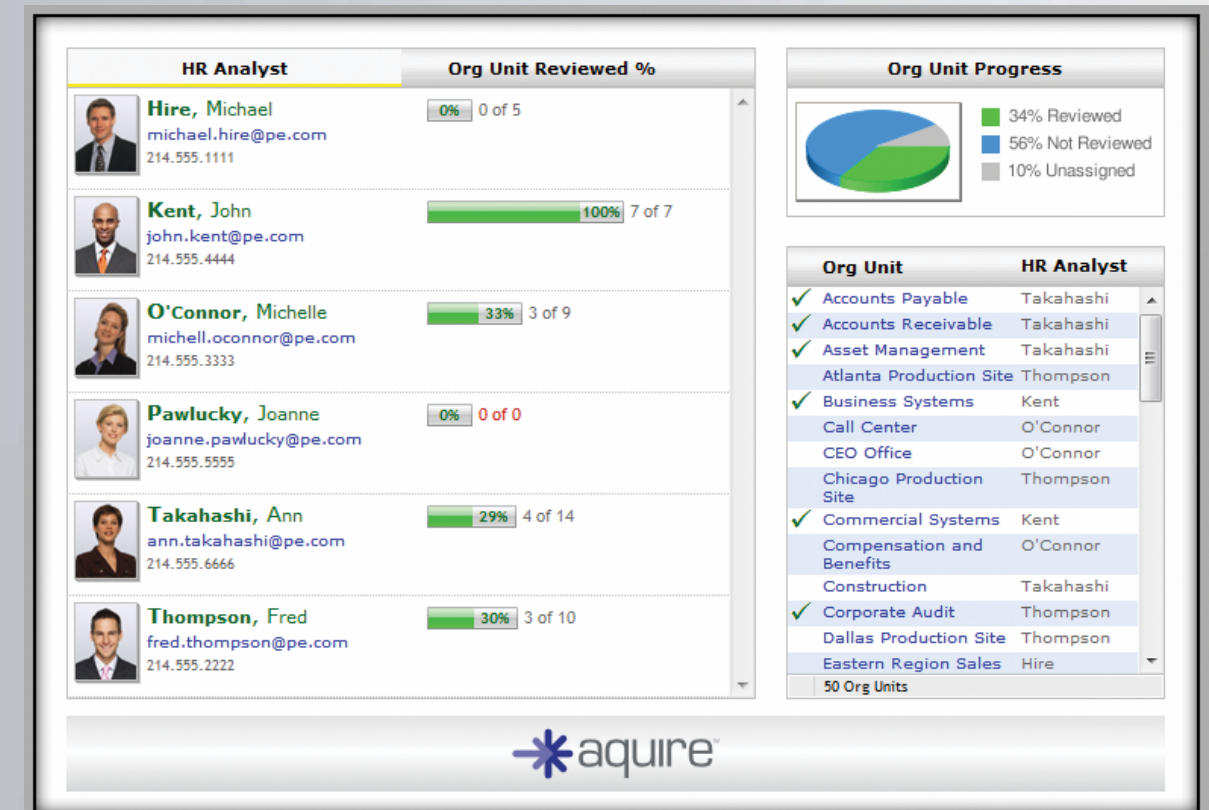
| HR Analyst | Org Unit Reviewed % |
|---|---|
| Hire, Michael michael.hire@pe.com 214.555.1111 | 0% 0 of 5 |
| Kent, John john.kent@pe.com 214.555.4444 | 100% 7 of 7 |
| O'Connor, Michelle michell.oconnor@pe.com 214.555.3333 | 33% 3 of 9 |
| Pawlucky, Joanne joanne.pawlucky@pe.com 214.555.5555 | 0% 0 of 0 |
| Takahashi, Ann ann.takahashi@pe.com 214.555.6666 | 29% 4 of 14 |
| Thompson, Fred fred.thompson@pe.com 214.555.2222 | 30% 3 of 10 |

Org Unit Progress

34% Reviewed
56% Not Reviewed
10% Unassigned

| Org Unit | HR Analyst |
|---|---|
| ✓ Accounts Payable | Takahashi |
| ✓ Accounts Receivable | Takahashi |
| ✓ Asset Management | Takahashi |
| Atlanta Production Site | Thompson |
| ✓ Business Systems | Kent |
| Call Center | O'Connor |
| CEO Office | O'Connor |
| Chicago Production Site | Thompson |
| ✓ Commercial Systems | Kent |
| Compensation and Benefits | O'Connor |
| Construction | Takahashi |
| ✓ Corporate Audit | Thompson |
| Dallas Production Site | Thompson |
| Eastern Region Sales | Hire |

50 Org Units

aquire